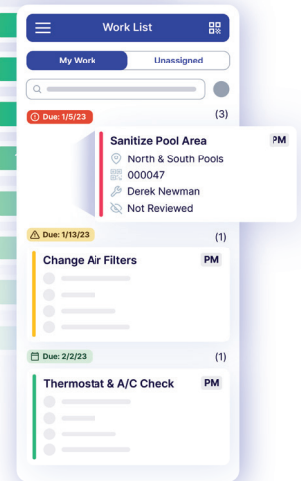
Work List

My Work
Unassigned

Due: 1/5/23
(3)

Sanitize Pool Area
PM
North & South Pools
000047
Derek Newman
Not Reviewed

Due: 1/13/23
(1)

Change Air Filters
PM

Due: 2/2/23
(1)

Thermostat & A/C Check
PM